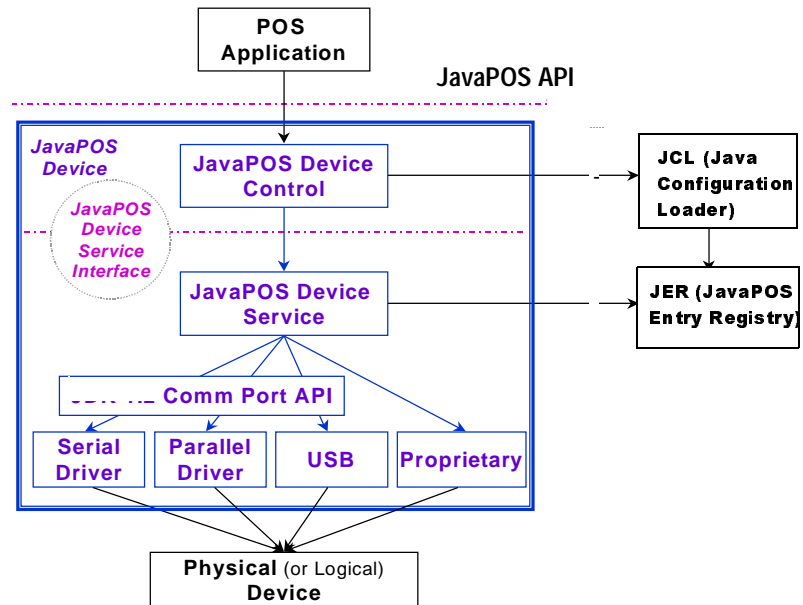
POS Application

JavaPOS API

JavaPOS Device

JavaPOS Device Control

JavaPOS Device Service Interface

JavaPOS Device Service

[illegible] Comm Port API

Serial Driver

Parallel Driver

USB

Proprietary

JCL (Java Configuration Loader)

JER (JavaPOS Entry Registry)

Physical (or Logical) Device